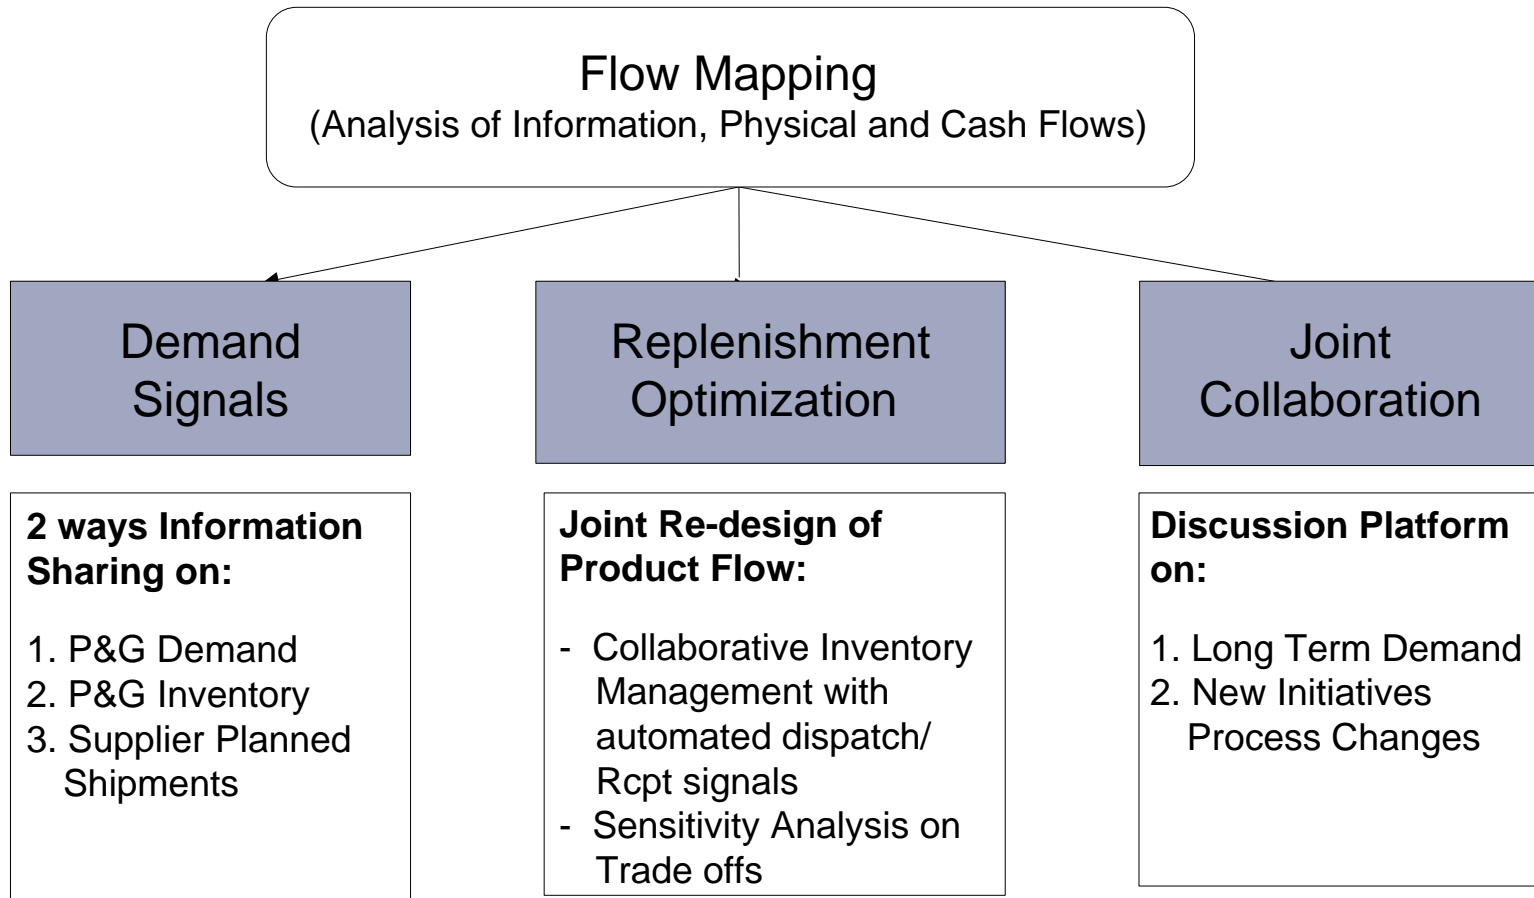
Flow Mapping
(Analysis of Information, Physical and Cash Flows)

Demand Signals

2 ways Information Sharing on:

1. P&G Demand
2. P&G Inventory
3. Supplier Planned Shipments

Replenishment Optimization

Joint Re-design of Product Flow:

- Collaborative Inventory Management with automated dispatch/ Rcpt signals
- Sensitivity Analysis on Trade offs

Joint Collaboration

Discussion Platform on:

1. Long Term Demand
2. New Initiatives Process Changes